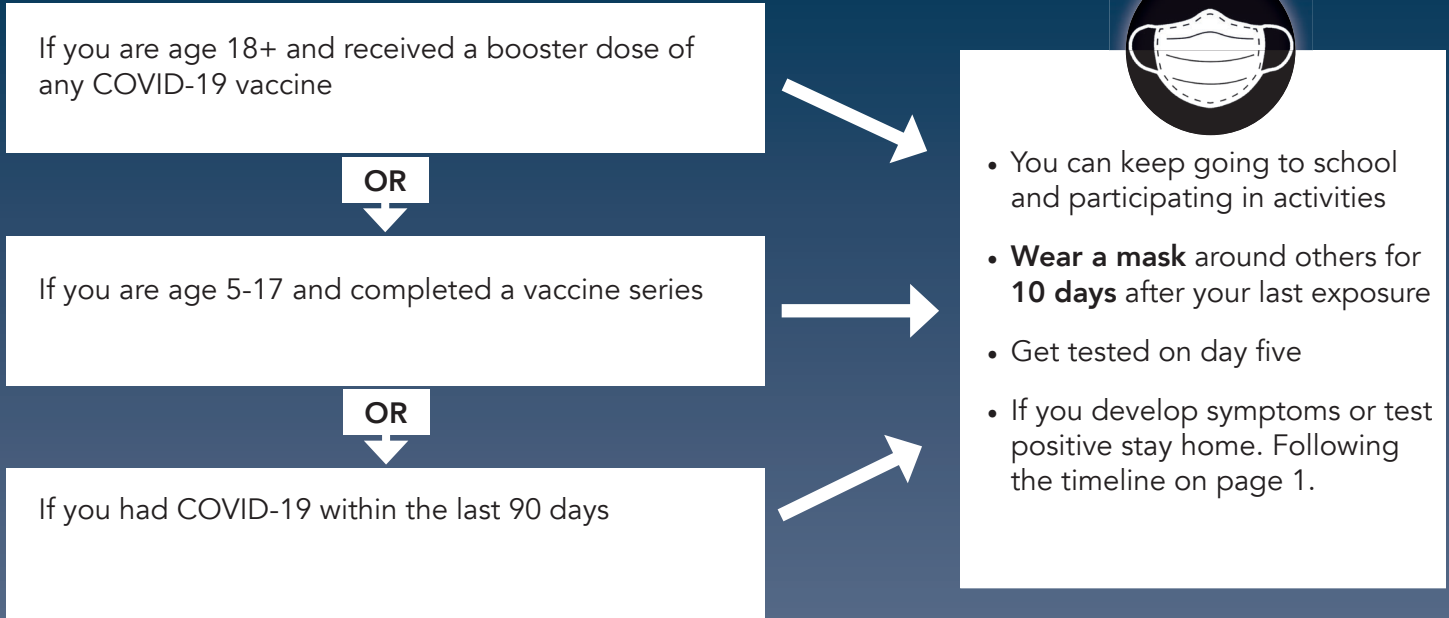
If you are age 18+ and received a booster dose of any COVID-19 vaccine

OR

If you are age 5-17 and completed a vaccine series

OR

If you had COVID-19 within the last 90 days

• You can keep going to school and participating in activities
• Wear a mask around others for 10 days after your last exposure
• Get tested on day five
• If you develop symptoms or test positive stay home. Following the timeline on page 1.